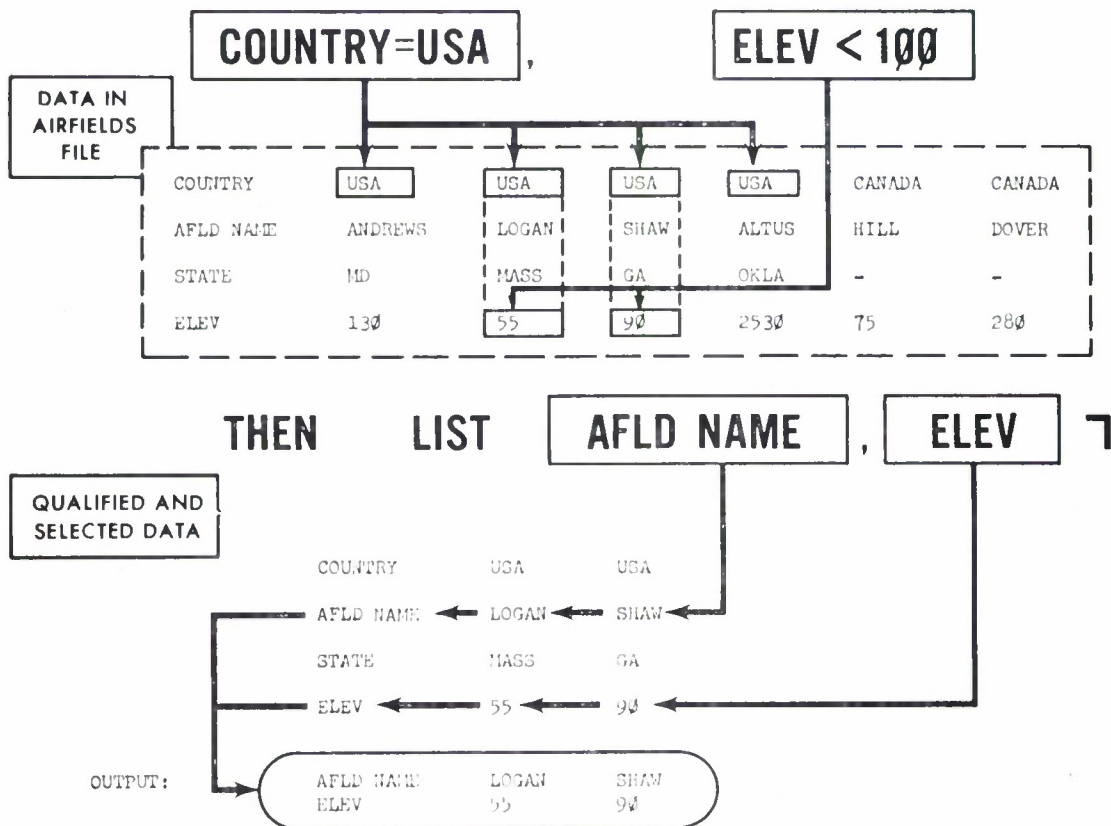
COUNTRY=USA , ELEV < 1ØØ

DATA IN AIRFIELDS FILE

| COUNTRY | USA | USA | USA | USA | CANADA | CANADA |
|---|---|---|---|---|---|---|
| AFLD NAME | ANDREWS | LOGAN | SHAW | ALTUS | HILL | DOVER |
| STATE | MD | MASS | GA | OKLA | - | - |
| ELEV | 13Ø | 55 | 9Ø | 253Ø | 75 | 28Ø |

THEN LIST AFLD NAME , ELEV ┐

QUALIFIED AND SELECTED DATA

| COUNTRY | USA | USA |
|---|---|---|
| AFLD NAME | LOGAN | SHAW |
| STATE | MASS | GA |
| ELEV | 55 | 9Ø |

OUTPUT:

| AFLD NAME | LOGAN | SHAW |
|---|---|---|
| ELEV | 55 | 9Ø |